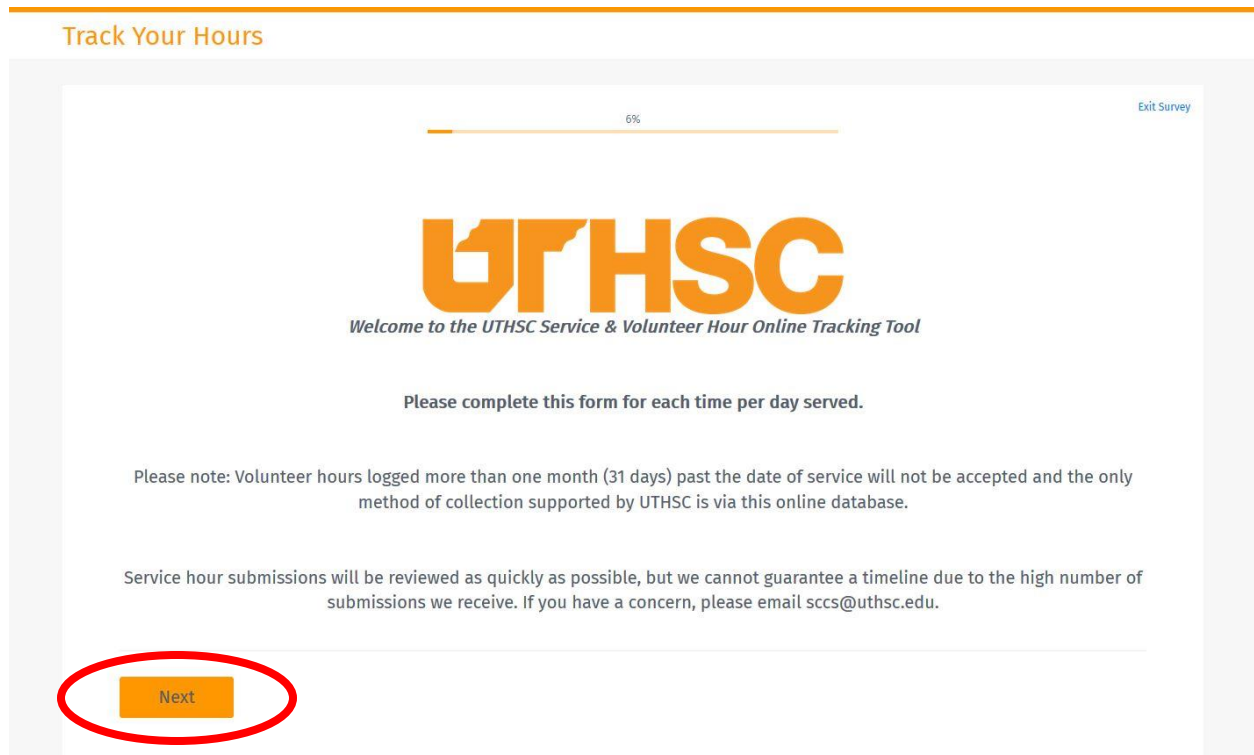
Track Your Hours

6%

Exit Survey

UTHSC

Welcome to the UTHSC Service & Volunteer Hour Online Tracking Tool

Please complete this form for each time per day served.

Please note: Volunteer hours logged more than one month (31 days) past the date of service will not be accepted and the only method of collection supported by UTHSC is via this online database.

Service hour submissions will be reviewed as quickly as possible, but we cannot guarantee a timeline due to the high number of submissions we receive. If you have a concern, please email sccs@uthsc.edu.

Next